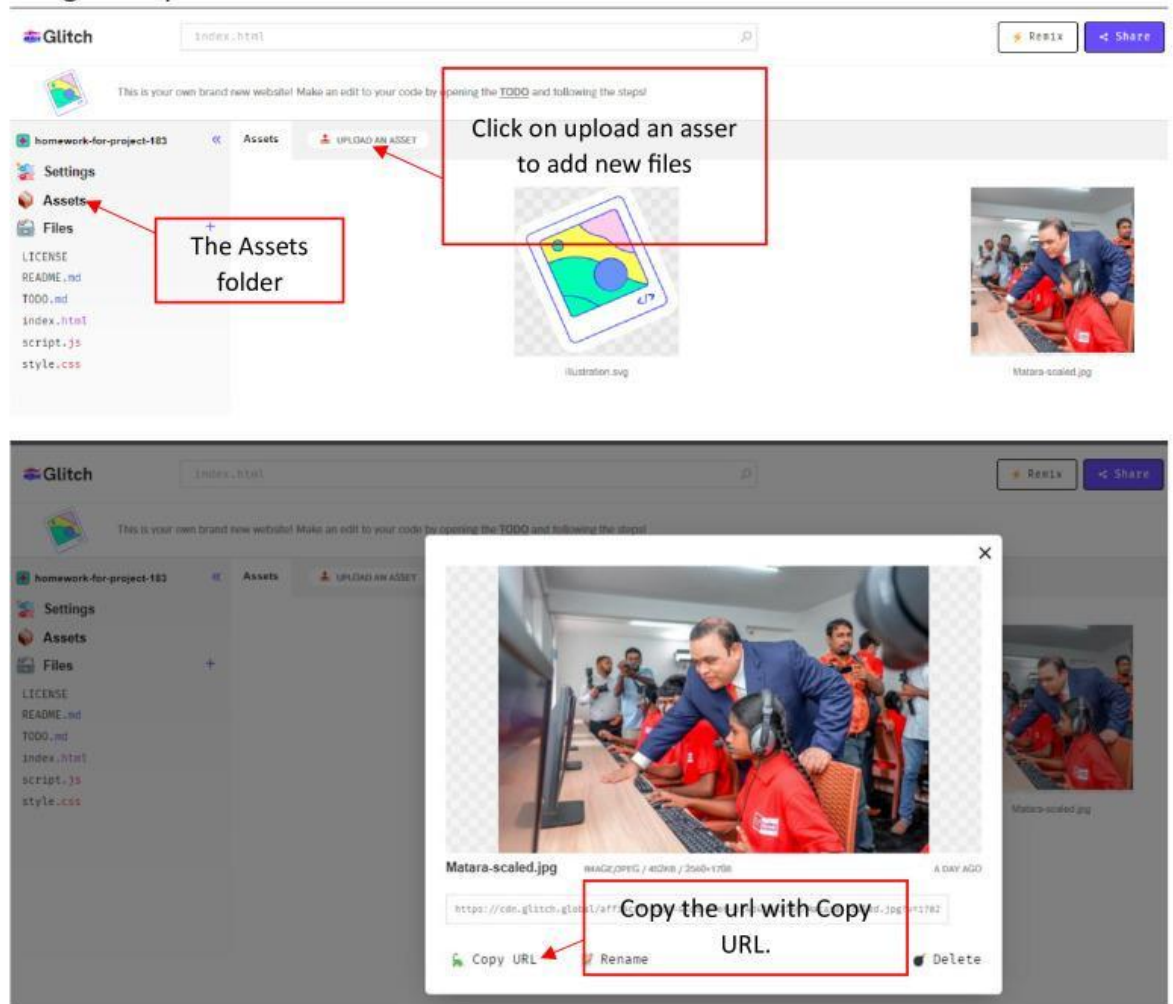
Glitch
index.html
Remix
Share

This is your own brand new website! Make an edit to your code by opening the TODO and following the steps!

homework-for-project-183
Settings
Assets
Files
LICENSE
README.md
TODO.md
index.html
script.js
style.css

Assets
UPLOAD AN ASSET

Click on upload an asser to add new files

The Assets folder

illustration.svg
Matara-scaled.jpg

Glitch
index.html
Remix
Share

This is your own brand new website! Make an edit to your code by opening the TODO and following the steps!

homework-for-project-183
Settings
Assets
Files
LICENSE
README.md
TODO.md
index.html
script.js
style.css

Assets
UPLOAD AN ASSET

Matara-scaled.jpg

Matara-scaled.jpg
IMAGE/JPEG / 402KB / 2560×1708
A DAY AGO

https://cdn.glitch.global/aff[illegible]d.jpg?v=1702

Copy the url with Copy URL.

Copy URL
Rename
Delete